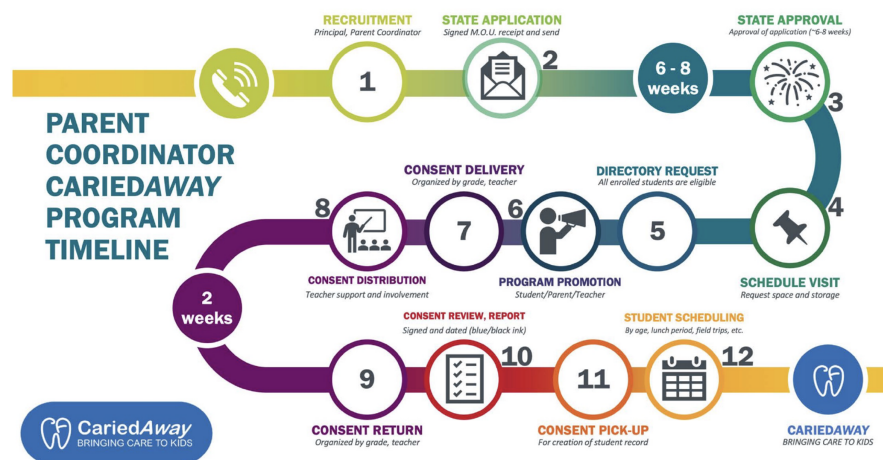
RECRUITMENT
Principal, Parent Coordinator

STATE APPLICATION
Signed M.O.U. receipt and send

STATE APPROVAL
Approval of application (~6-8 weeks)

1

2

6 - 8 weeks

3

PARENT COORDINATOR CARIEDAWAY PROGRAM TIMELINE

CONSENT DELIVERY
Organized by grade, teacher

DIRECTORY REQUEST
All enrolled students are eligible

8

7

6

5

4

CONSENT DISTRIBUTION
Teacher support and involvement

PROGRAM PROMOTION
Student/Parent/Teacher

SCHEDULE VISIT
Request space and storage

2 weeks

CONSENT REVIEW, REPORT
Signed and dated (blue/black ink)

STUDENT SCHEDULING
By age, lunch period, field trips, etc.

9

10

11

12

CariedAway
BRINGING CARE TO KIDS

CONSENT RETURN
Organized by grade, teacher

CONSENT PICK-UP
For creation of student record

CARIEDAWAY
BRINGING CARE TO KIDS